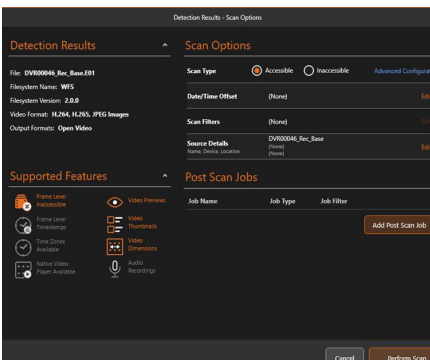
Detection Results - Scan Options

Detection Results

File: DVR00046_Rec_Base.E01
Filesystem Name: WFS
Filesystem Version: 2.0.0
Video Format: H.264, H.265, JPEG Images
Output Formats: Open Video

Supported Features

Frame Level Inaccessible
Video Previews
Frame Level Timestamps
Video Thumbnails
Time Zones Available
Video Dimensions
Native Video Player Available
Audio Recordings

Scan Options

Scan Type
Accessible
Inaccessible
Advanced Configura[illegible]

Date/Time Offset
(None)
Edi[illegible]

Scan Filters
(None)

Source Details
Name, Device, Location
DVR00046_Rec_Base
(None)
(None)
Edi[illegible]

Post Scan Jobs

Job Name
Job Type
Job Filter

Add Post Scan Job

Cancel
Perform Scan